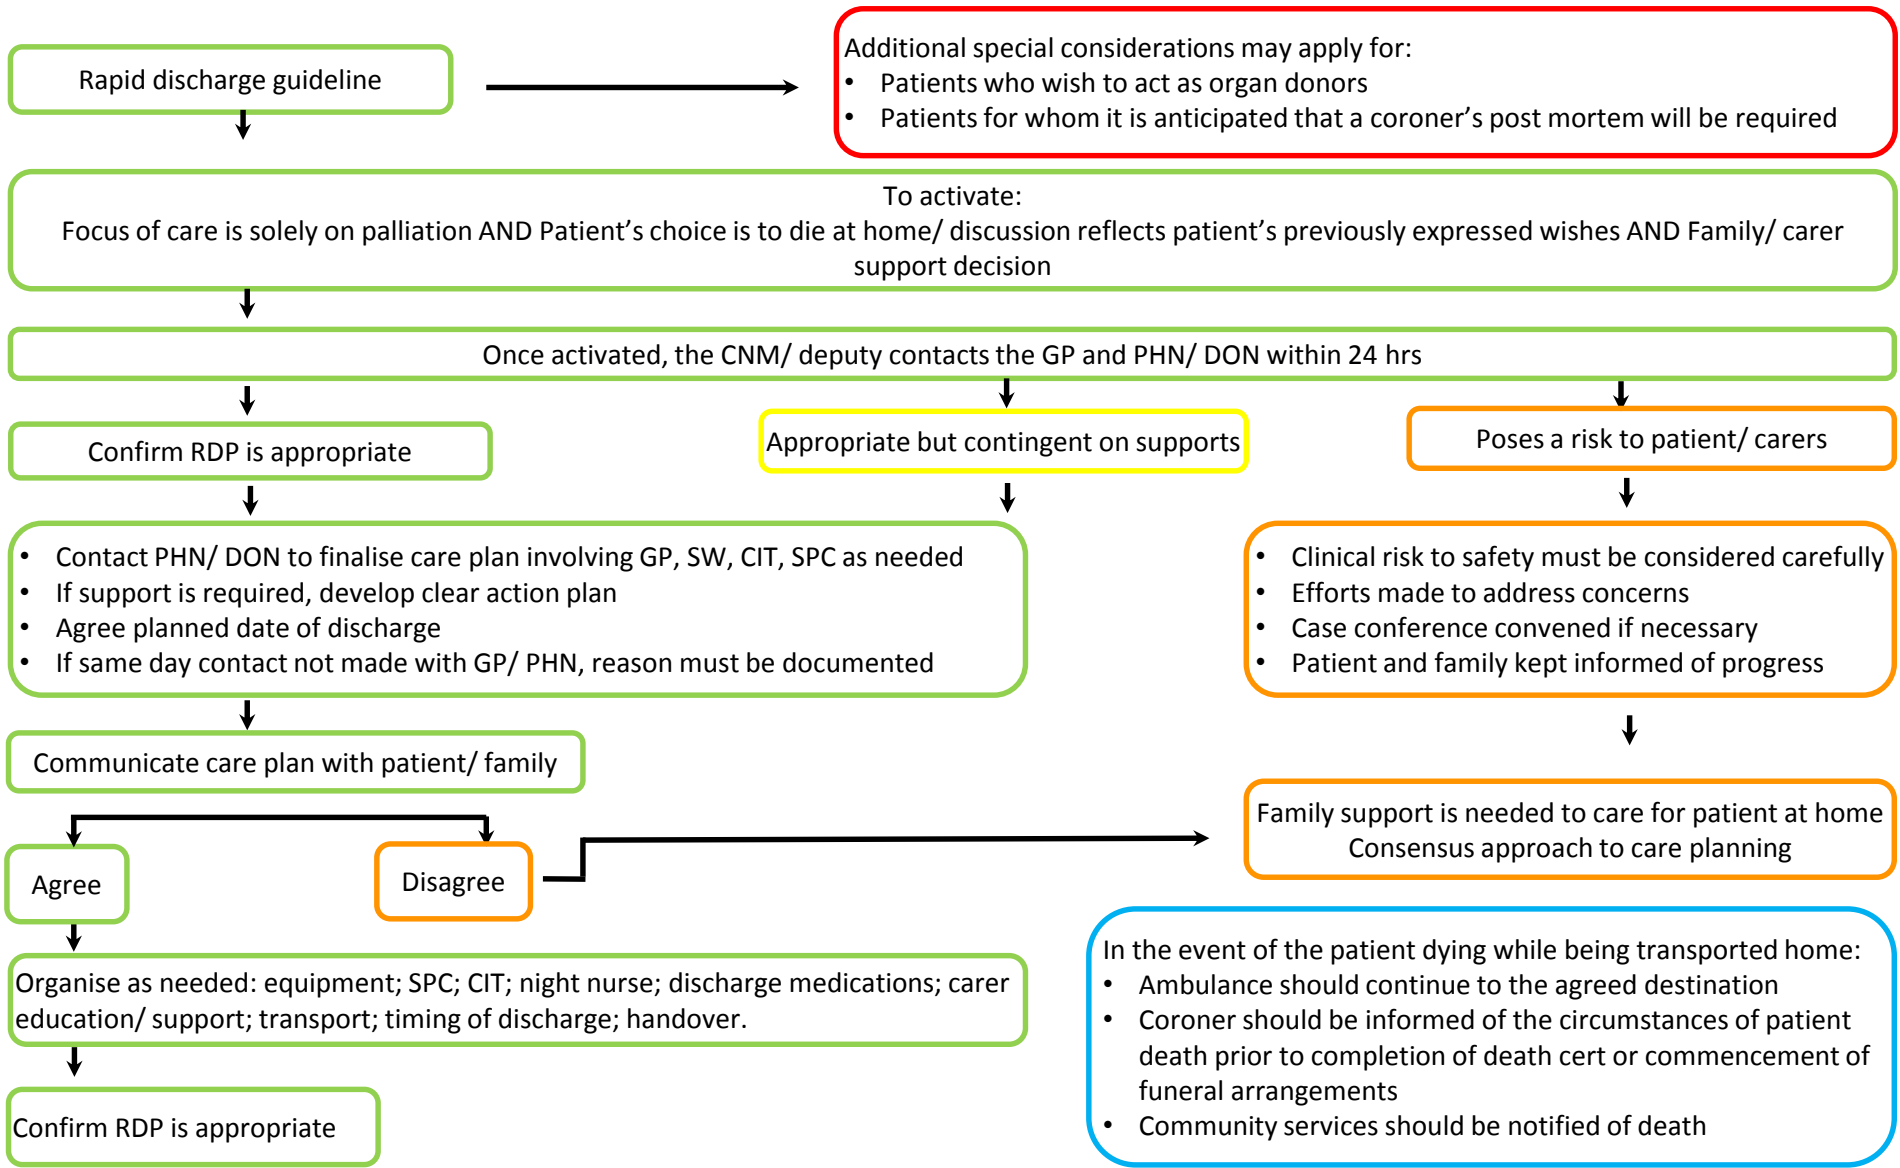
Rapid discharge guideline

Additional special considerations may apply for:
- Patients who wish to act as organ donors
- Patients for whom it is anticipated that a coroner's post mortem will be required

To activate:
Focus of care is solely on palliation AND Patient's choice is to die at home/ discussion reflects patient's previously expressed wishes AND Family/ carer support decision

Once activated, the CNM/ deputy contacts the GP and PHN/ DON within 24 hrs

Confirm RDP is appropriate

Appropriate but contingent on supports

Poses a risk to patient/ carers

- Contact PHN/ DON to finalise care plan involving GP, SW, CIT, SPC as needed
- If support is required, develop clear action plan
- Agree planned date of discharge
- If same day contact not made with GP/ PHN, reason must be documented

- Clinical risk to safety must be considered carefully
- Efforts made to address concerns
- Case conference convened if necessary
- Patient and family kept informed of progress

Communicate care plan with patient/ family

Family support is needed to care for patient at home
Consensus approach to care planning

Agree

Disagree

In the event of the patient dying while being transported home:
- Ambulance should continue to the agreed destination
- Coroner should be informed of the circumstances of patient death prior to completion of death cert or commencement of funeral arrangements
- Community services should be notified of death

Organise as needed: equipment; SPC; CIT; night nurse; discharge medications; carer education/ support; transport; timing of discharge; handover.

Confirm RDP is appropriate